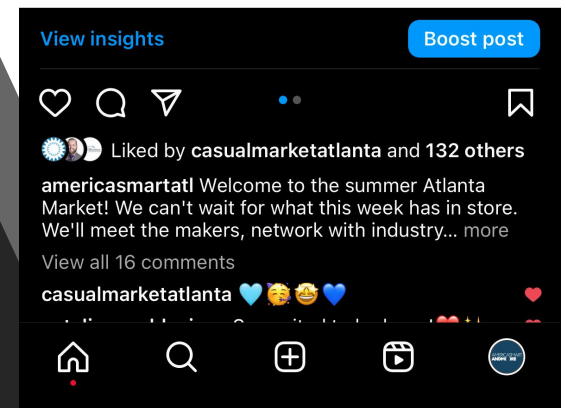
View insights

Boost post

Liked by casualmarketatlanta and 132 others

americasmartatl Welcome to the summer Atlanta Market! We can't wait for what this week has in store. We'll meet the makers, network with industry... more

View all 16 comments

casualmarketatlanta 🩵🥳🤩💙

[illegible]